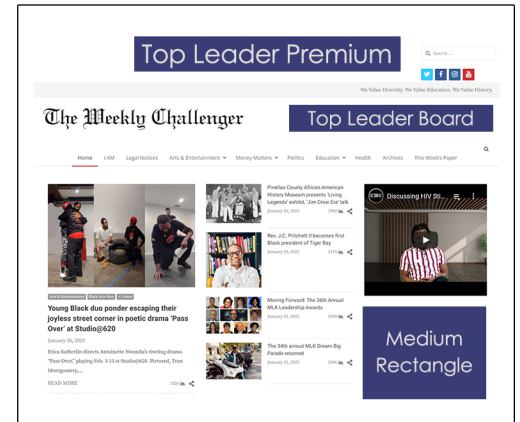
Top Leader Premium

Search ...

We Value Diversity. We Value Education. We Value History.

The Weekly Challenger

Top Leader Board

Home I AM Legal Notices Arts & Entertainment Money Matters Politics Education Health Archives This Week's Paper

Arts & Entertainment Black Arts Now I Am

Young Black duo ponder escaping their joyless street corner in poetic drama 'Pass Over' at Studio@620

January 26, 2022

Erica Sutherlin directs Antoinette Nwandu's riveting drama "Pass Over," playing Feb. 3-13 at Studio@620. Pictured, Tron Montgomery,...

READ MORE

Pinellas County African American History Museum presents 'Living Legends' exhibit, 'Jim Crow Era' talk

January 26, 2022

Rev. J.C. Pritchett II becomes first Black president of Tiger Bay

January 25, 2022

Moving Forward: The 36th Annual MLK Leadership Awards

January 25, 2022

The 34th annual MLK Dream Big Parade returned

January 25, 2022

Discussing HIV St...

Medium Rectangle